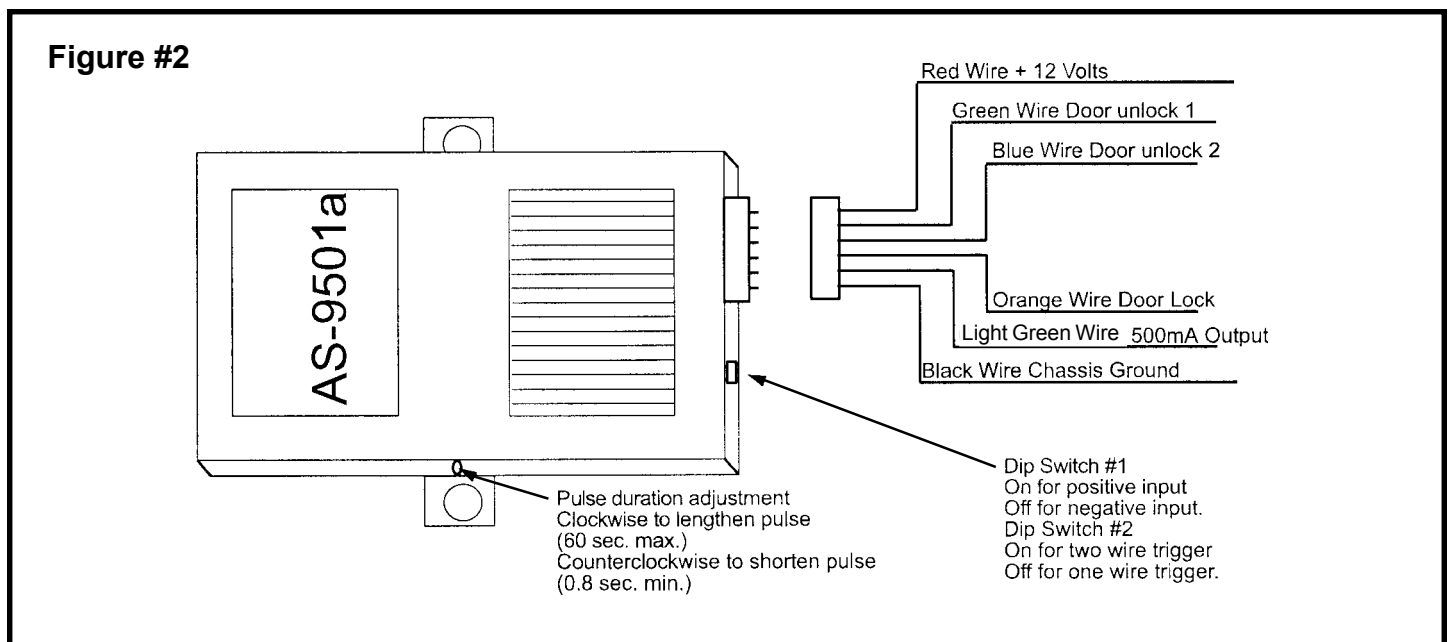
Figure #2

AS-9501a

Red Wire + 12 Volts
Green Wire Door unlock 1
Blue Wire Door unlock 2
Orange Wire Door Lock
Light Green Wire 500mA Output
Black Wire Chassis Ground

Pulse duration adjustment
Clockwise to lengthen pulse
(60 sec. max.)
Counterclockwise to shorten pulse
(0.8 sec. min.)

Dip Switch #1
On for positive input
Off for negative input.
Dip Switch #2
On for two wire trigger
Off for one wire trigger.